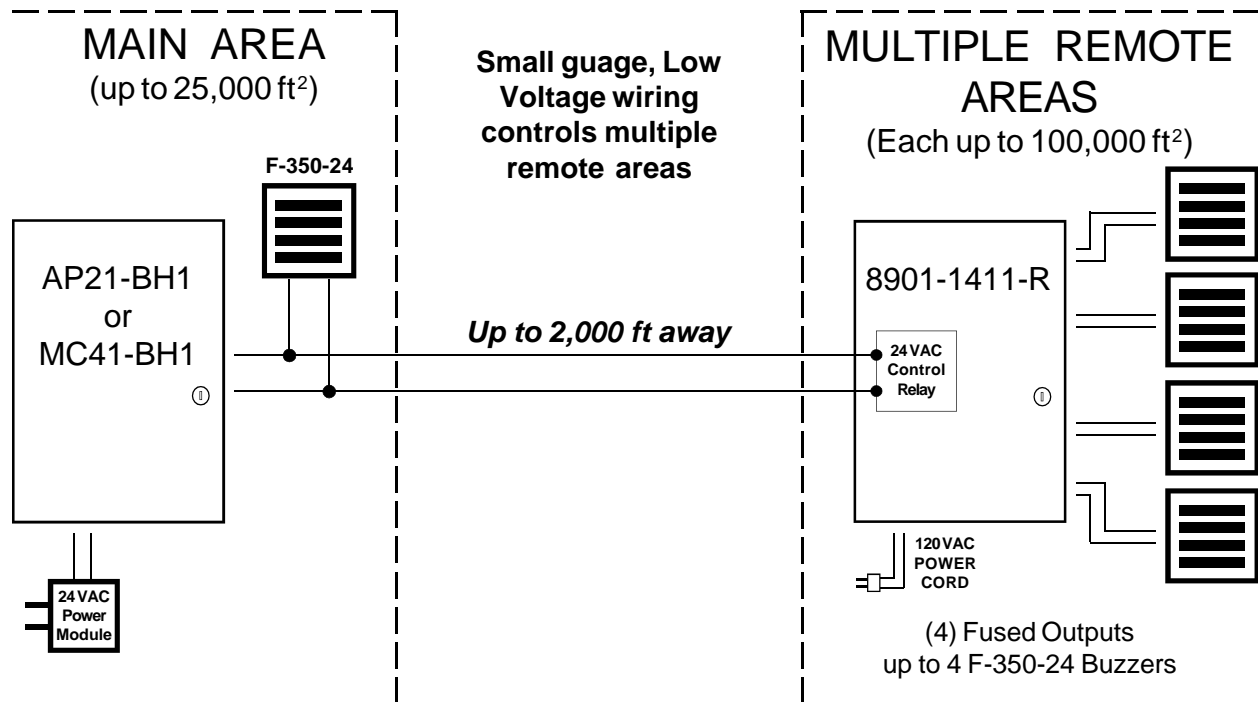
MAIN AREA
(up to 25,000 ft$^2$)

Small guage, Low Voltage wiring controls multiple remote areas

MULTIPLE REMOTE AREAS
(Each up to 100,000 ft$^2$)

F-350-24

AP21-BH1
or
MC41-BH1

Up to 2,000 ft away

8901-1411-R

24VAC
Control
Relay

24VAC
Power
Module

120VAC
POWER
CORD

(4) Fused Outputs
up to 4 F-350-24 Buzzers